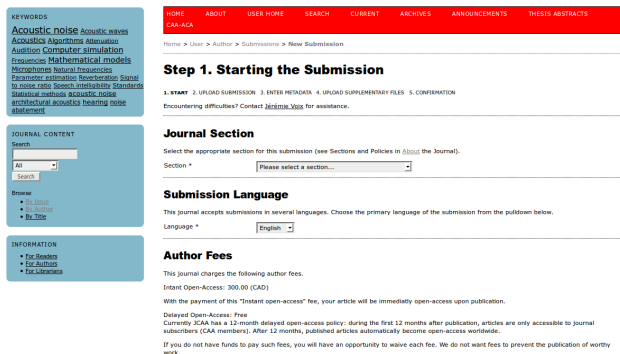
KEYWORDS

Acoustic noise Acoustic waves Acoustics Algorithms Attenuation Audition Computer simulation Frequencies Mathematical models Microphones Natural frequencies Parameter estimation Reverberation Signal to noise ratio Speech intelligibility Standards Statistical methods acoustic noise architectural acoustics hearing noise abatement

JOURNAL CONTENT

Search

All

Search

Browse
By Issue
By Author
By Title

INFORMATION

For Readers
For Authors
For Librarians

HOME ABOUT USER HOME SEARCH CURRENT ARCHIVES ANNOUNCEMENTS THESIS ABSTRACTS CAA-ACA

Home > User > Author > Submissions > New Submission

Step 1. Starting the Submission

1. START 2. UPLOAD SUBMISSION 3. ENTER METADATA 4. UPLOAD SUPPLEMENTARY FILES 5. CONFIRMATION

Encountering difficulties? Contact Jérémie Voix for assistance.

Journal Section

Select the appropriate section for this submission (see Sections and Policies in About the Journal).

Section * Please select a section...

Submission Language

This journal accepts submissions in several languages. Choose the primary language of the submission from the pulldown below.

Language * English

Author Fees

This journal charges the following author fees.

Intant Open-Access: 300.00 (CAD)

With the payment of this "Instant open-access" fee, your article will be immediatly open-access upon publication.

Delayed Open-Access: Free
Currently JCAA has a 12-month delayed open-access policy: during the first 12 months after publication, articles are only accessible to journal subscribers (CAA members). After 12 months, published articles automatically become open-access worldwide.

If you do not have funds to pay such fees, you will have an opportunity to waive each fee. We do not want fees to prevent the publication of worthy work.